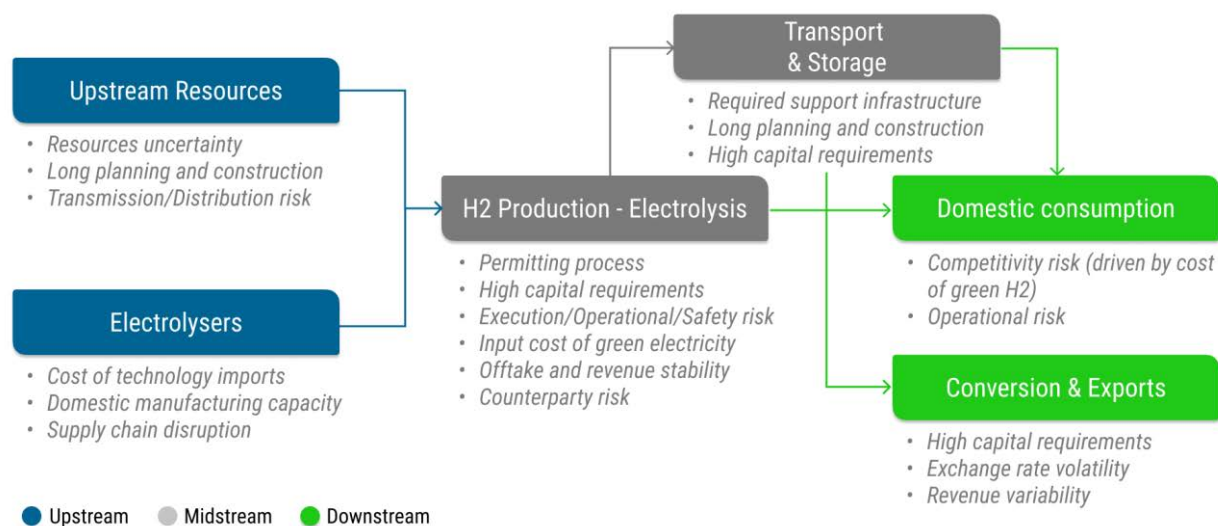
Upstream Resources

- Resources uncertainty
- Long planning and construction
- Transmission/Distribution risk

Electrolysers

- Cost of technology imports
- Domestic manufacturing capacity
- Supply chain disruption

Transport & Storage

- Required support infrastructure
- Long planning and construction
- High capital requirements

H2 Production - Electrolysis

- Permitting process
- High capital requirements
- Execution/Operational/Safety risk
- Input cost of green electricity
- Offtake and revenue stability
- Counterparty risk

Domestic consumption

- Competitivity risk (driven by cost of green H2)
- Operational risk

Conversion & Exports

- High capital requirements
- Exchange rate volatility
- Revenue variability

Upstream Midstream Downstream